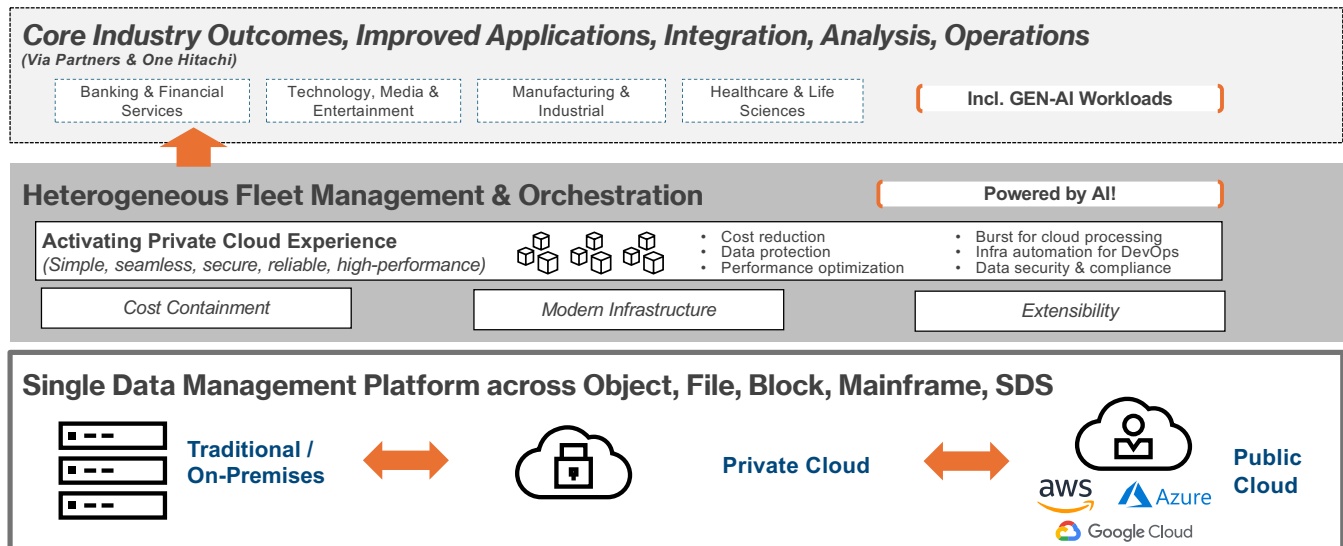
Core Industry Outcomes, Improved Applications, Integration, Analysis, Operations
(Via Partners & One Hitachi)

Banking & Financial Services

Technology, Media & Entertainment

Manufacturing & Industrial

Healthcare & Life Sciences

Incl. GEN-AI Workloads

Heterogeneous Fleet Management & Orchestration

Powered by AI!

Activating Private Cloud Experience
(Simple, seamless, secure, reliable, high-performance)

• Cost reduction
• Data protection
• Performance optimization

• Burst for cloud processing
• Infra automation for DevOps
• Data security & compliance

Cost Containment

Modern Infrastructure

Extensibility

Single Data Management Platform across Object, File, Block, Mainframe, SDS

Traditional / On-Premises

Private Cloud

Public Cloud

aws

Azure

Google Cloud